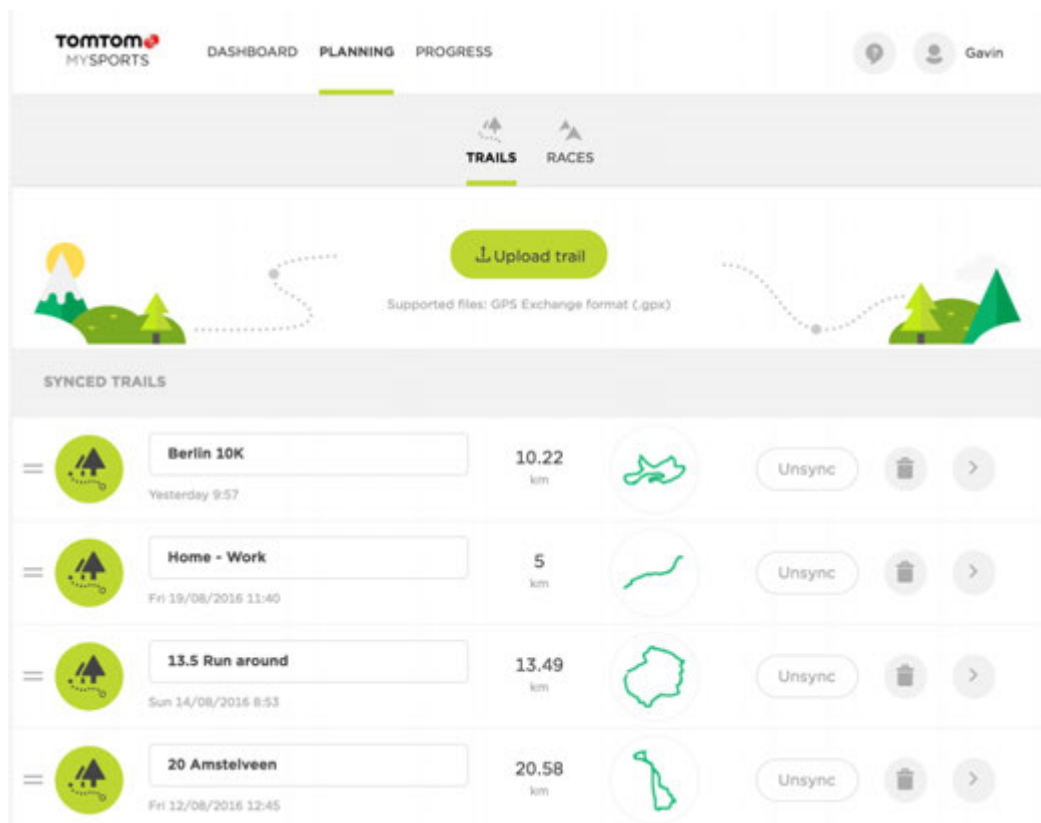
TOMTOM
MYSPORTS

DASHBOARD PLANNING PROGRESS

Gavin

TRAILS RACES

Upload trail

Supported files: GPS Exchange format (.gpx)

SYNCED TRAILS

Berlin 10K
Yesterday 9:57
10.22
km
Unsync

Home - Work
Fri 19/08/2016 11:40
5
km
Unsync

13.5 Run around
Sun 14/08/2016 8:53
13.49
km
Unsync

20 Amstelveen
Fri 12/08/2016 12:45
20.58
km
Unsync